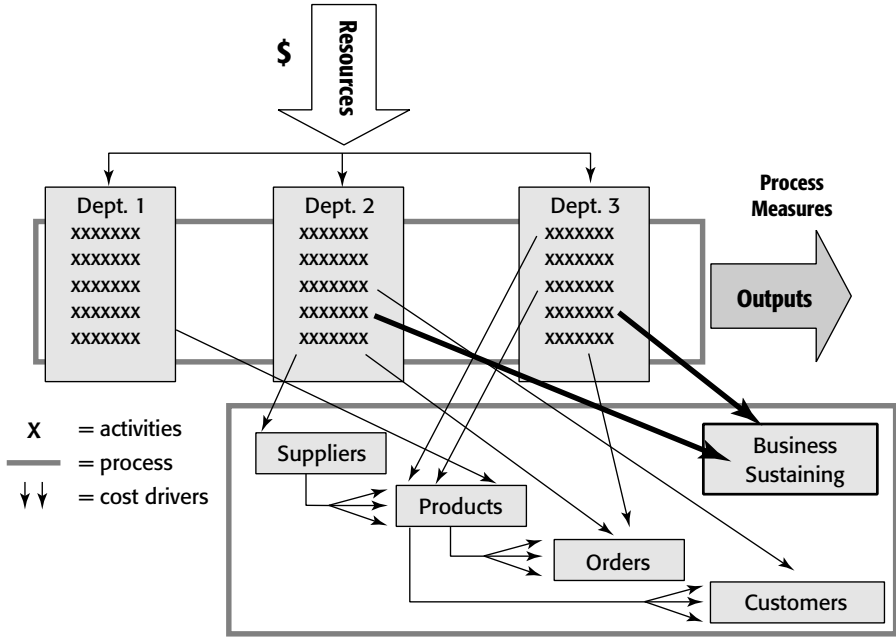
$

Resources

Dept. 1
xxxxxxx
xxxxxxx
xxxxxxx
xxxxxxx
xxxxxxx

Dept. 2
xxxxxxx
xxxxxxx
xxxxxxx
xxxxxxx
xxxxxxx

Dept. 3
xxxxxxx
xxxxxxx
xxxxxxx
xxxxxxx
xxxxxxx

Process Measures

Outputs

x = activities
= process
= cost drivers

Suppliers

Products

Orders

Customers

Business Sustaining